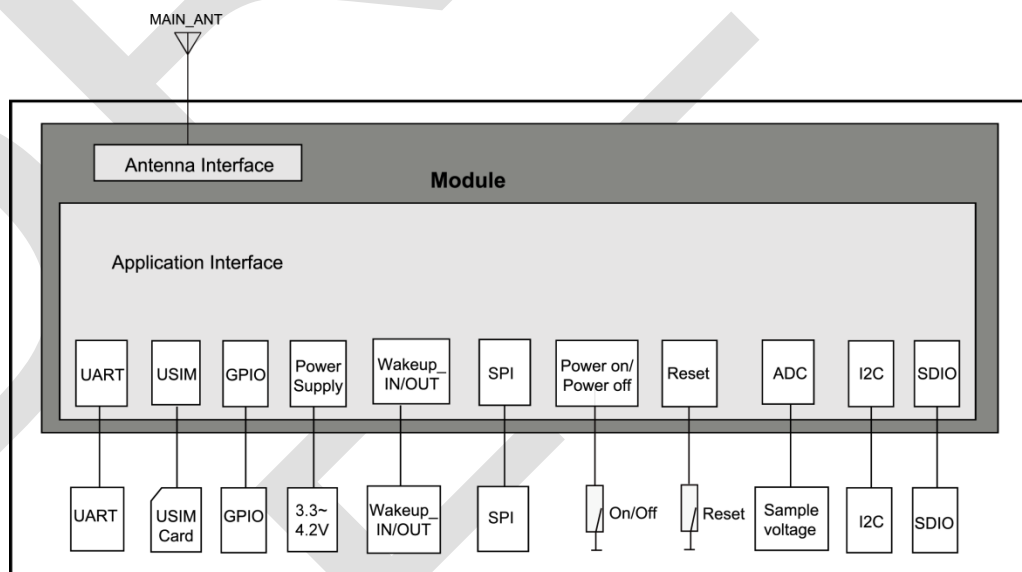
MAIN_ANT

Antenna Interface

Module

Application Interface

UART
USIM
GPIO
Power Supply
Wakeup_ IN/OUT
SPI
Power on/ Power off
Reset
ADC
I2C
SDIO

UART
USIM Card
GPIO
3.3~ 4.2V
Wakeup_ IN/OUT
SPI
On/Off
Reset
Sample voltage
I2C
SDIO